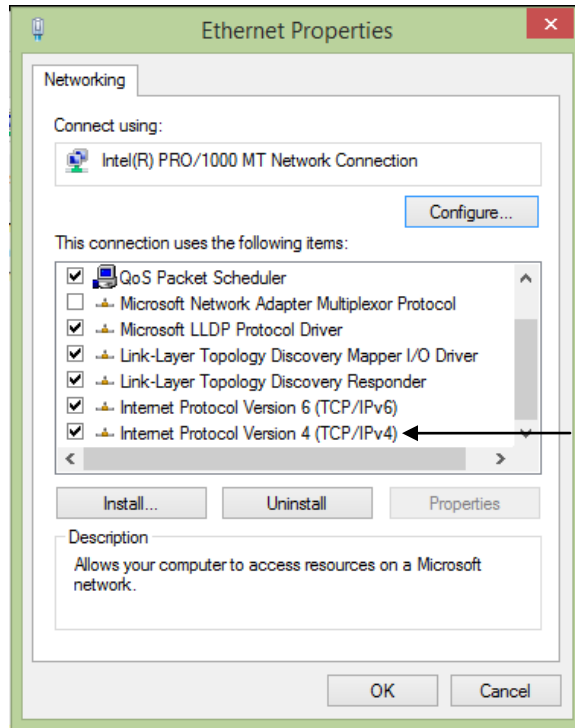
Ethernet Properties

Networking

Connect using:

Intel(R) PRO/1000 MT Network Connection

Configure...

This connection uses the following items:

QoS Packet Scheduler
Microsoft Network Adapter Multiplexor Protocol
Microsoft LLDP Protocol Driver
Link-Layer Topology Discovery Mapper I/O Driver
Link-Layer Topology Discovery Responder
Internet Protocol Version 6 (TCP/IPv6)
Internet Protocol Version 4 (TCP/IPv4)

Install...
Uninstall
Properties

Description
Allows your computer to access resources on a Microsoft network.

OK
Cancel